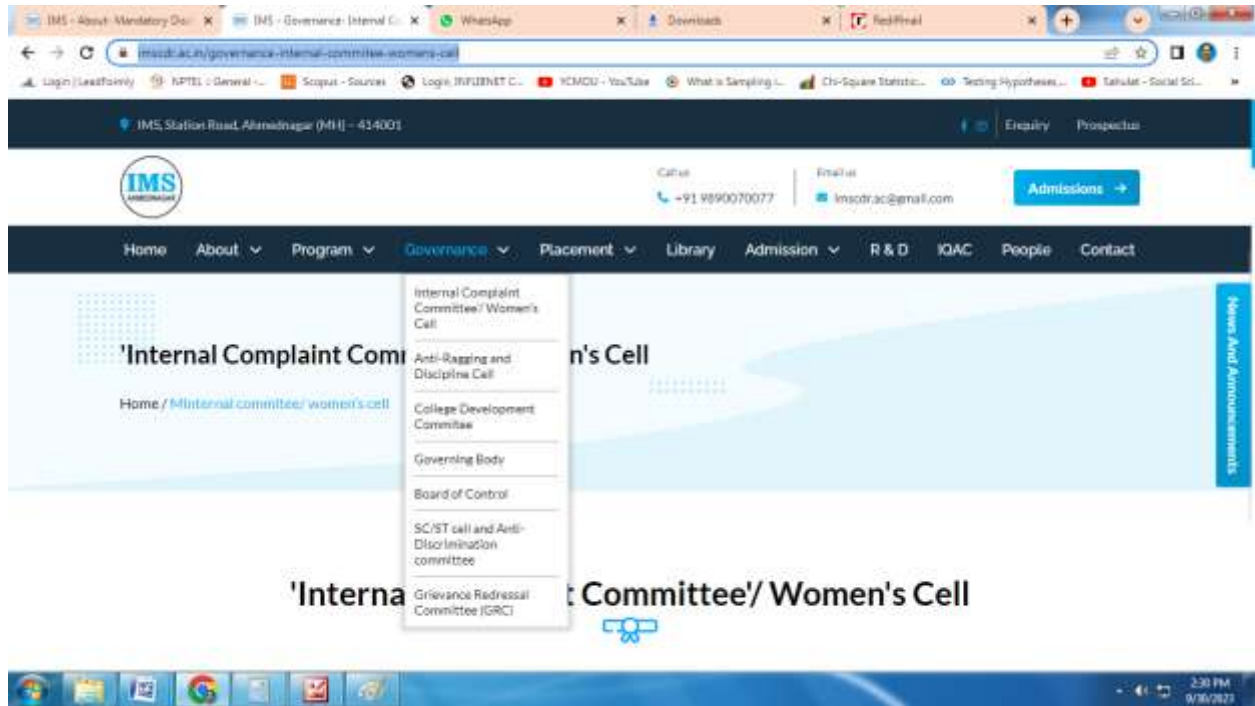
IMS - About- Mandatory Dis × IMS - Governance- Internal C × WhatsApp × Downloads × Rediffmail ×

imscdr.ac.in/governance-internal-committee-womens-cell

Login | Leadformly NPTEL : General -... Scopus - Sources Login: INFLIBNET C... YCMOU - YouTube What is Sampling i... Chi-Square Statistic... Testing Hypotheses... Sahulat - Social Sci...

IMS, Station Road, Ahmednagar (MH) - 414001

Enquiry Prospectus

IMS

Call us
+91 9890070077

Email us
imscdr.ac@gmail.com

Admissions →

Home About Program Governance Placement Library Admission R & D IQAC People Contact

Internal Complaint Committee/ Women's Cell

Anti-Ragging and Discipline Cell

College Development Committee

Governing Body

Board of Control

SC/ST cell and Anti-Discrimination committee

Grievance Redressal Committee (GRC)

'Internal Complaint Comm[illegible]n's Cell

Home / MInternal committee/ women's cell

News And Announcements

'Interna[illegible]t Committee'/ Women's Cell

2:30 PM
9/30/2023